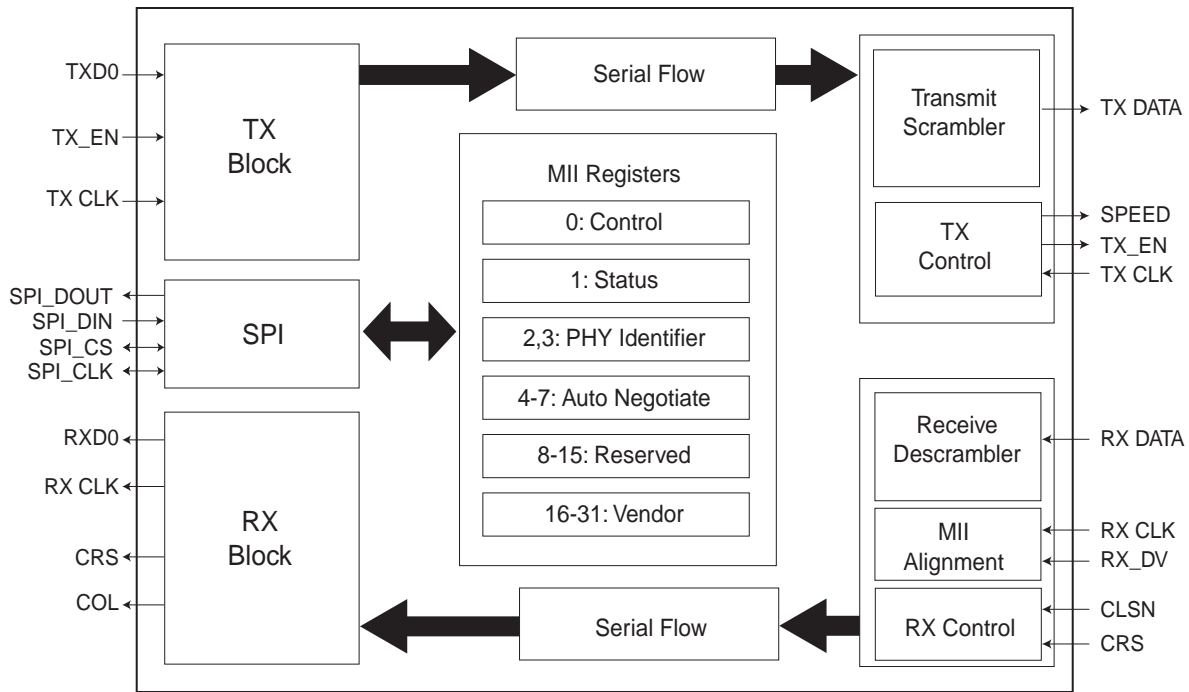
TXD0
TX_EN
TX CLK
TX Block
Serial Flow
Transmit Scrambler
TX DATA
MII Registers
0: Control
1: Status
2,3: PHY Identifier
4-7: Auto Negotiate
8-15: Reserved
16-31: Vendor
TX Control
SPEED
TX_EN
TX CLK
SPI_DOUT
SPI_DIN
SPI_CS
SPI_CLK
SPI
RXD0
RX CLK
CRS
COL
RX Block
Receive Descrambler
RX DATA
MII Alignment
RX CLK
RX_DV
Serial Flow
RX Control
CLSN
CRS